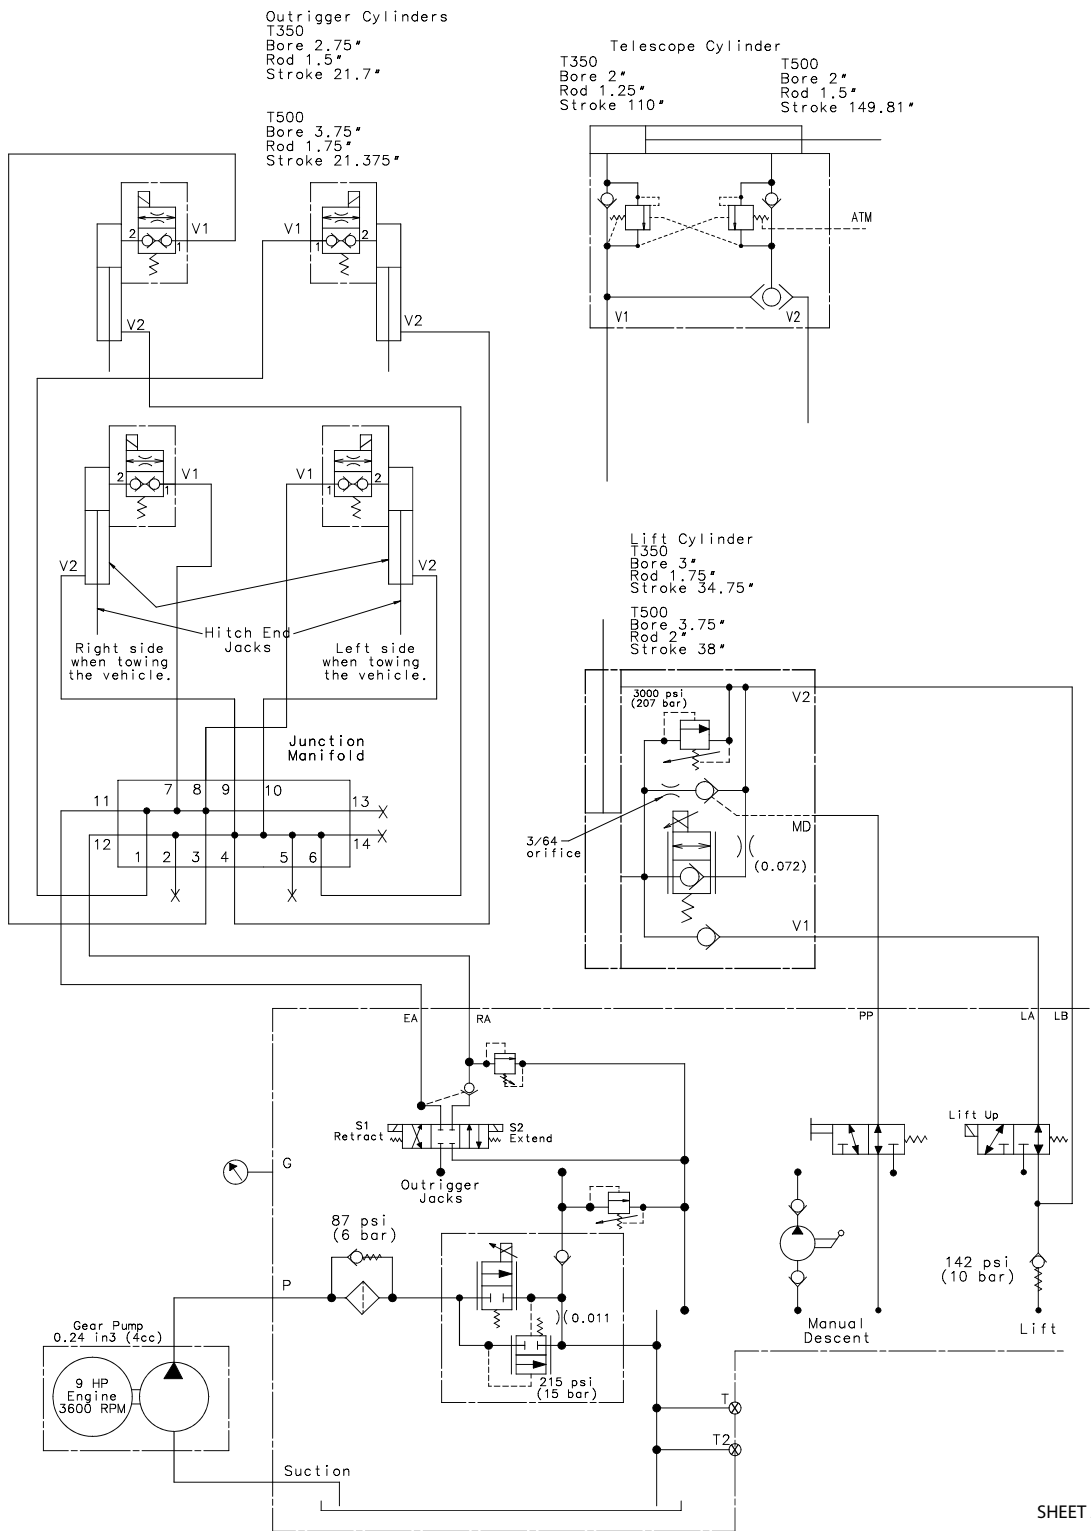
Outrigger Cylinders
T350
Bore 2.75"
Rod 1.5"
Stroke 21.7"

T500
Bore 3.75"
Rod 1.75"
Stroke 21.375"

Telescope Cylinder
T350
Bore 2"
Rod 1.25"
Stroke 110"

T500
Bore 2"
Rod 1.5"
Stroke 149.81"

ATM

V1
V2

2
V1
1
V2

V1
1
2
V2

2
V1
1
V2

V1
1
V2

Hitch End
Jacks
Right side
when towing
the vehicle.
Left side
when towing
the vehicle.

Lift Cylinder
T350
Bore 3"
Rod 1.75"
Stroke 34.75"

T500
Bore 3.75"
Rod 2"
Stroke 38"

3000 psi
(207 bar)
V2
MD
3/64
orifice
(0.072)
V1

Junction
Manifold
7 8 9 10
11
13
12
14
1 2 3 4 5 6

EA
RA
PP
LA
LB

S1
Retract
S2
Extend
Outrigger
Jacks

Lift Up

G

87 psi
(6 bar)
P

(0.011
215 psi
(15 bar)

Manual
Descent

142 psi
(10 bar)
Lift

Gear Pump
0.24 in3 (4cc)
9 HP
Engine
3600 RPM

T
T2
Suction

SHEET